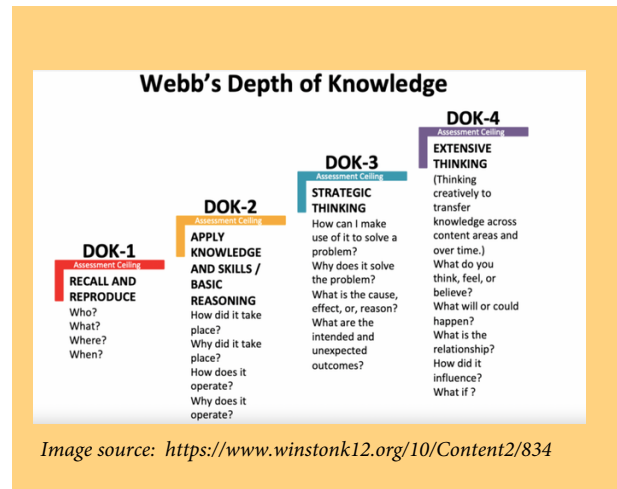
Webb's Depth of Knowledge

DOK-1
Assessment Ceiling
RECALL AND REPRODUCE
Who?
What?
Where?
When?

DOK-2
Assessment Ceiling
APPLY KNOWLEDGE AND SKILLS / BASIC REASONING
How did it take place?
Why did it take place?
How does it operate?
Why does it operate?

DOK-3
Assessment Ceiling
STRATEGIC THINKING
How can I make use of it to solve a problem?
Why does it solve the problem?
What is the cause, effect, or, reason?
What are the intended and unexpected outcomes?

DOK-4
Assessment Ceiling
EXTENSIVE THINKING
(Thinking creatively to transfer knowledge across content areas and over time.)
What do you think, feel, or believe?
What will or could happen?
What is the relationship?
How did it influence?
What if ?

Image source: https://www.winstonk12.org/10/Content2/834